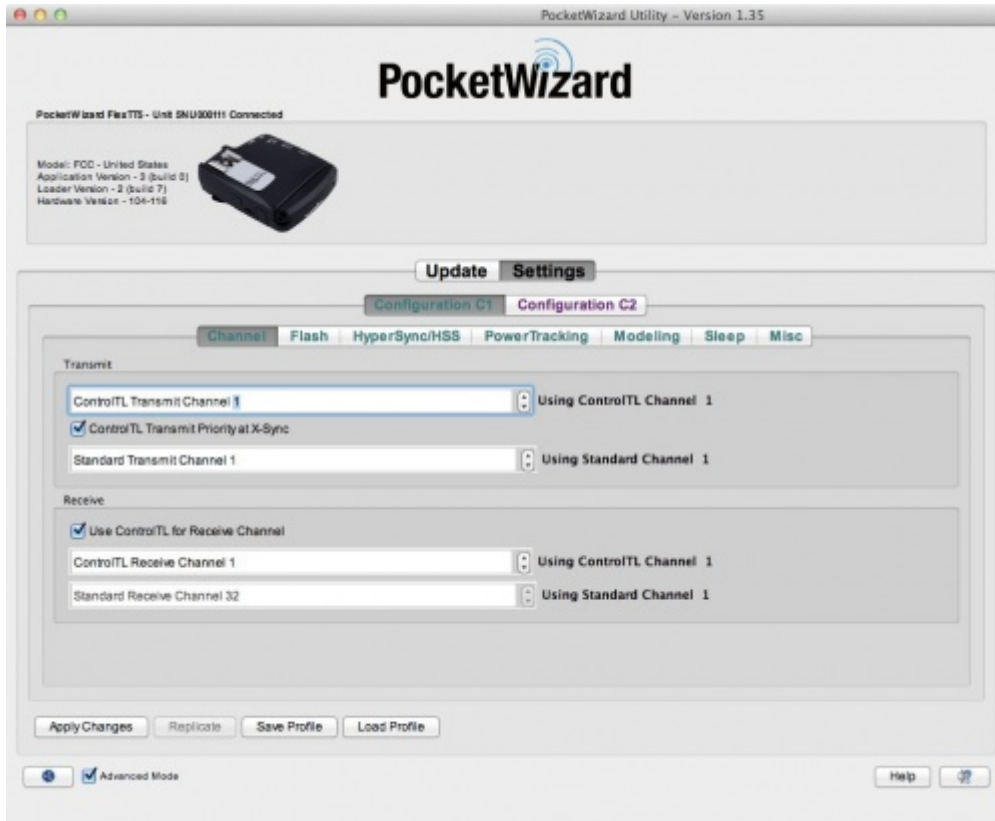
PocketWizard Utility - Version 1.35

PocketWizard

PocketWizard FlexTT5 - Unit SNU000111 Connected

Model: FCC - United States
Application Version - 3 (build 0)
Loader Version - 2 (build 7)
Hardware Version - 104-116

Update Settings

Configuration C1 Configuration C2

Channel Flash HyperSync/HSS PowerTracking Modeling Sleep Misc

Transmit

ControlTL Transmit Channel 1 Using ControlTL Channel 1

ControlTL Transmit Priority at X-Sync

Standard Transmit Channel 1 Using Standard Channel 1

Receive

Use ControlTL for Receive Channel

ControlTL Receive Channel 1 Using ControlTL Channel 1

Standard Receive Channel 32 Using Standard Channel 1

Apply Changes Replicate Save Profile Load Profile

Advanced Mode

Help